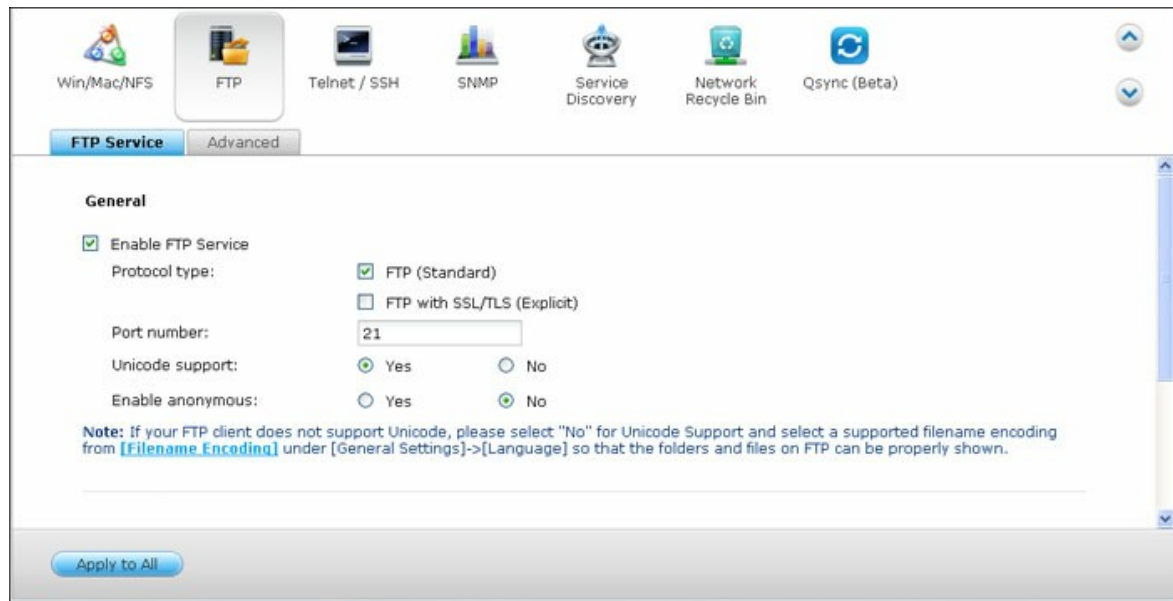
Win/Mac/NFS FTP Telnet / SSH SNMP Service Discovery Network Recycle Bin Qsync (Beta)

FTP Service Advanced

General

☑ Enable FTP Service

Protocol type: ☑ FTP (Standard)

☐ FTP with SSL/TLS (Explicit)

Port number: 21

Unicode support: ⊙ Yes ○ No

Enable anonymous: ○ Yes ⊙ No

Note: If your FTP client does not support Unicode, please select "No" for Unicode Support and select a supported filename encoding from [Filename Encoding] under [General Settings]->[Language] so that the folders and files on FTP can be properly shown.

Apply to All